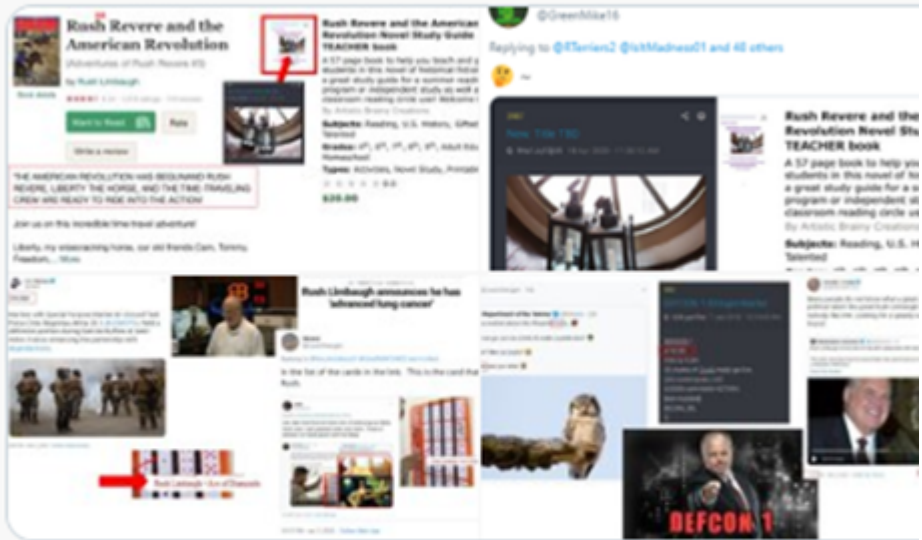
Rush Revere and the American Revolution

(Adventures of Rush Revere #3)

by Rush Limbaugh

Want to Read

Rate

Write a review

THE AMERICAN REVOLUTION HAS BEGUN! AND RUSH REVERE, LIBERTY THE HORSE, AND THE TIME-TRAVELING CREW ARE READY TO RIDE INTO THE ACTION!

Join us on this incredible time-travel adventure!

Liberty, my wisecracking horse, our old friends Cam, Tommy, Freedom, ... More

Rush Revere and the American Revolution Novel Study Guide TEACHER book

A 57 page book to help you teach and g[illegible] students in this novel of historical fiction a great study guide for a summer reading program or independent study as well a classroom reading circle use! Welcome t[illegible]

By Artistic Brainy Creations

Subjects: Reading, U.S. History, Gifted Talented

Grades: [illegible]

Types: Activities, Novel Study, Printable

$20.00

@GreenMike16

Replying to @RTerien2 @IchMadness01 and 40 others

Rush Revere and the American Revolution Novel Study Guide TEACHER book

A 57 page book to help you teach and g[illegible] students in this novel of historical fiction a great study guide for a summer reading program or independent study as well a classroom reading circle use!

By Artistic Brainy Creations

Subjects: Reading, U.S. History, Gifted Talented

Rush Limbaugh announces he has 'advanced lung cancer'

In the list of the cards in the lists. This is the card that Rush.

Rush Limbaugh - Ace of Diamonds

DEFCON 1